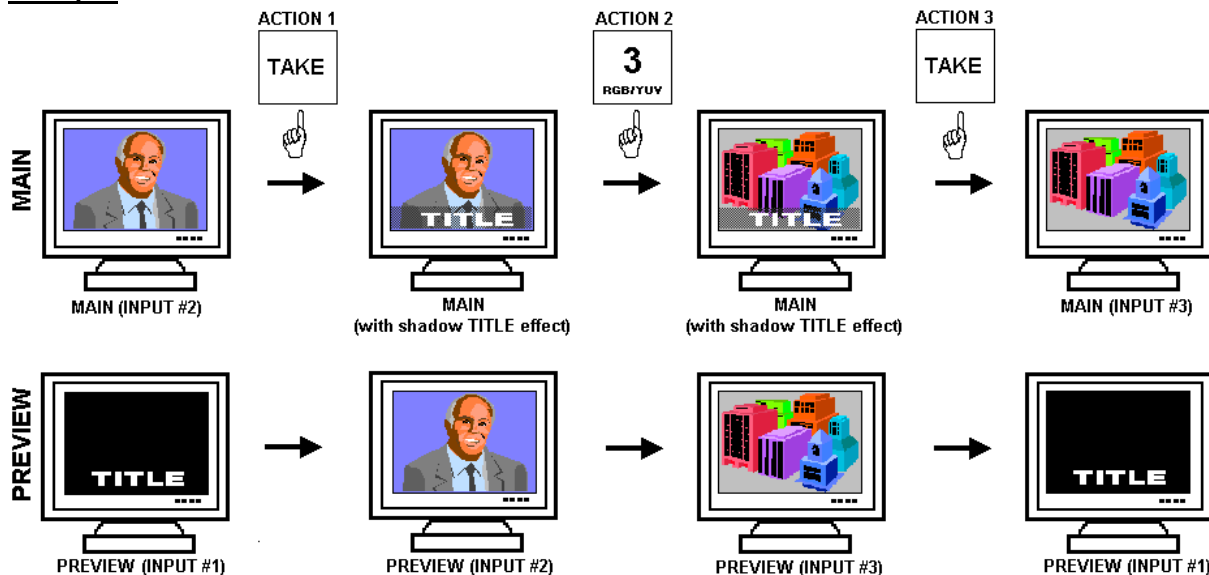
ACTION 1

TAKE

ACTION 2

3
RGB/YUV

ACTION 3

TAKE

MAIN

TITLE

TITLE

MAIN (INPUT #2)

MAIN
(with shadow TITLE effect)

MAIN
(with shadow TITLE effect)

MAIN (INPUT #3)

PREVIEW

TITLE

TITLE

PREVIEW (INPUT #1)

PREVIEW (INPUT #2)

PREVIEW (INPUT #3)

PREVIEW (INPUT #1)